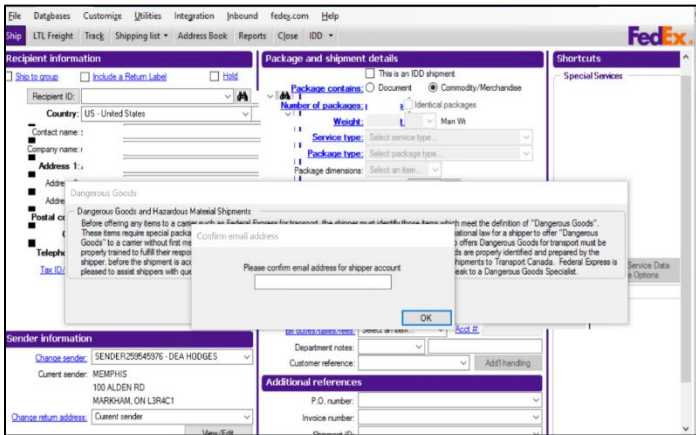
File Databases Customize Utilities Integration Inbound fedex.com Help

Ship LTL Freight Track Shipping list ▾ Address Book Reports Close IDD ▾

FedEx.

Recipient information

Ship to group Include a Return Label Hold

Recipient ID:

Country: US - United States

Contact name:

Company name:

Address 1:

Address

Address

Postal code

Telephone

Tax ID/

Package and shipment details

This is an IDD shipment

Package contains: Document Commodity/Merchandise

Number of packages: Identical packages

Weight: Man Wt

Service type: Select service type...

Package type: Select package type...

Package dimensions: Select an item...

Shortcuts

Special Services

Dangerous Goods

Dangerous Goods and Hazardous Material Shipments

Before offering any items to a carrier such as Federal Express for transport, the shipper must identify those items which meet the definition of "Dangerous Goods". These items require special packa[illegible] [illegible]ational law for a shipper to offer "Dangerous Goods" to a carrier without first me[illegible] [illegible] offers Dangerous Goods for transport must be properly trained to fulfill their respo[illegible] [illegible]ds are properly identified and prepared by the shipper, before the shipment is acc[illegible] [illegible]hipments to Transport Canada. Federal Express is pleased to assist shippers with que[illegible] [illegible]eak to a Dangerous Goods Specialist.

Confirm email address

Please confirm email address for shipper account

OK

Service Data

Options

Sender information

Change sender: SENDER259545976 - DEA HODGES

Current sender: MEMPHIS

100 ALDEN RD

MARKHAM, ON L3R4C1

Change return address: Current sender

View/Edit

Bill duties/taxes/fees: Select an item... Acct #:

Department notes:

Customer reference:

Add'l handling

Additional references

P.O. number:

Invoice number:

Shipment ID: